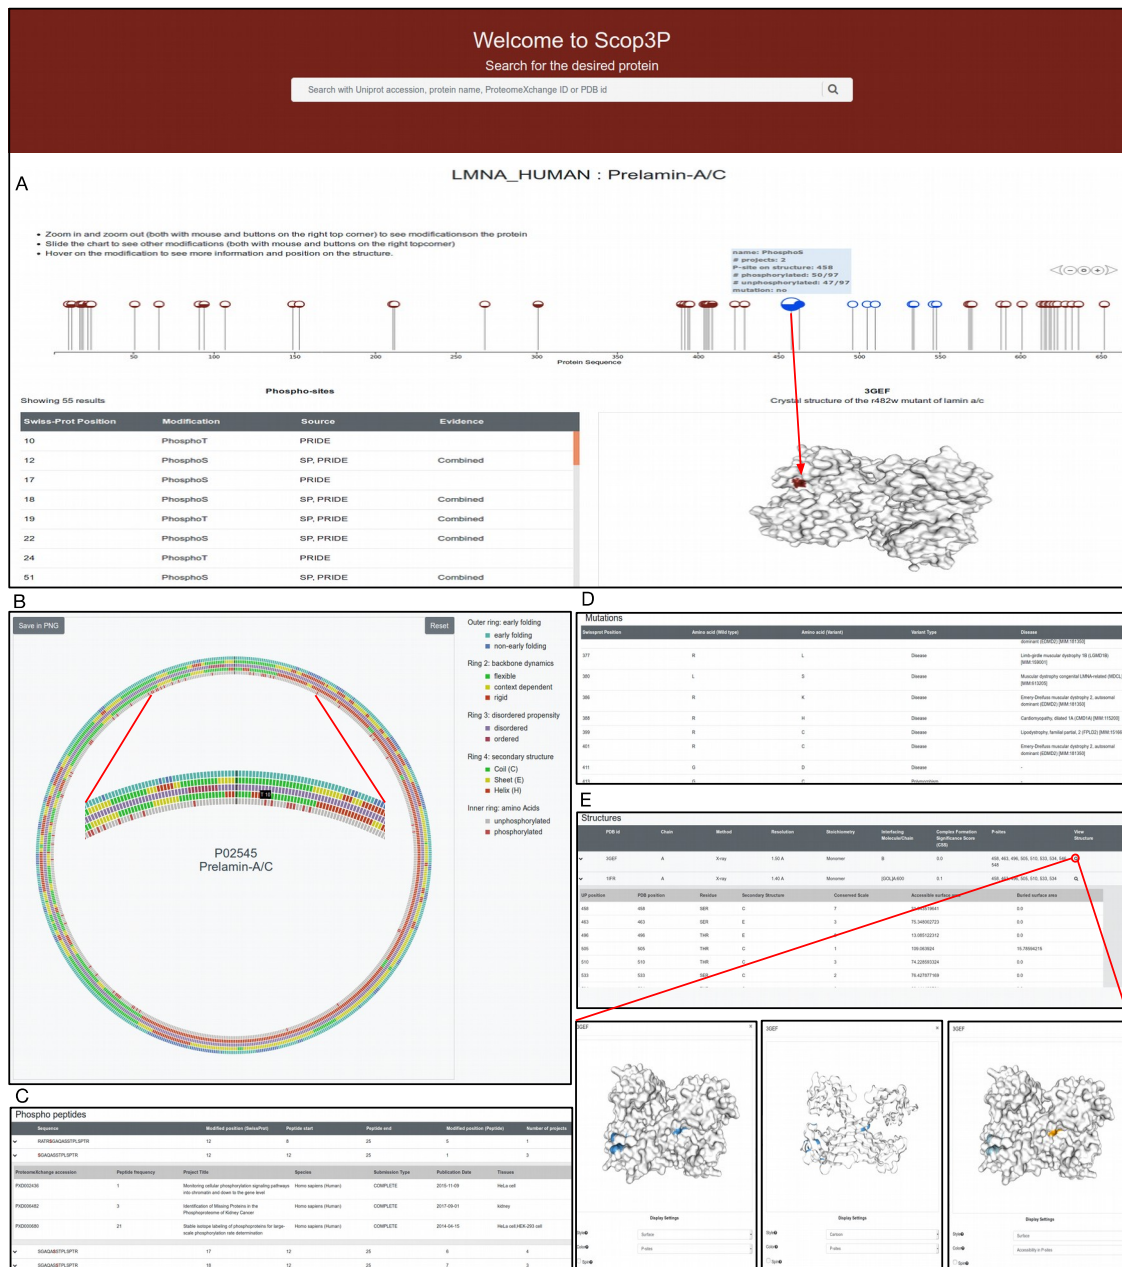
Welcome to Scop3P
Search for the desired protein
Search with Uniprot accession, protein name, ProteomeXchange ID or PDB id

A

LMNA_HUMAN : Prelamin-A/C

• Zoom in and zoom out (both with mouse and buttons on the right top corner) to see modificationson the protein
• Slide the chart to see other modifications (both with mouse and buttons on the right topcorner)
• Hover on the modification to see more information and position on the structure.

name: PhosphoS
# projects: 2
P-site on structure: 458
# phosphorylated: 50/97
# unphosphorylated: 47/97
mutation: no

50 100 150 200 250 300 350 400 450 500 550 600 650
Protein Sequence

Showing 55 results

Phospho-sites

3GEF
Crystal structure of the r482w mutant of lamin a/c

| Swiss-Prot Position | Modification | Source | Evidence |
|---|---|---|---|
| 10 | PhosphoT | PRIDE | |
| 12 | PhosphoS | SP, PRIDE | Combined |
| 17 | PhosphoS | PRIDE | |
| 18 | PhosphoS | SP, PRIDE | Combined |
| 19 | PhosphoT | SP, PRIDE | Combined |
| 22 | PhosphoS | SP, PRIDE | Combined |
| 24 | PhosphoT | PRIDE | |
| 51 | PhosphoS | SP, PRIDE | Combined |

B

Save in PNG
Reset

P02545
Prelamin-A/C

Outer ring: early folding
early folding
non-early folding
Ring 2: backbone dynamics
flexible
context dependent
rigid
Ring 3: disordered propensity
disordered
ordered
Ring 4: secondary structure
Coil (C)
Sheet (E)
Helix (H)
Inner ring: amino Acids
unphosphorylated
phosphorylated

C

Phospho peptides

| Sequence | Modified position (SwissProt) | Peptide start | Peptide end | Modified position (Peptide) | Number of projects |
|---|---|---|---|---|---|
| RATRSGAQASSTPLSPTR | 12 | 8 | 25 | 5 | 1 |
| SGAQASSTPLSPTR | 12 | 12 | 25 | 1 | 3 |

| ProteomeXchange accession | Peptide frequency | Project Title | Species | Submission Type | Publication Date | Tissues |
|---|---|---|---|---|---|---|
| PXD002436 | 1 | Monitoring cellular phosphorylation signaling pathways into chromatin and down to the gene level | Homo sapiens (Human) | COMPLETE | 2016-11-09 | HeLa cell |
| PXD006482 | 3 | Identification of Missing Proteins in the Phosphoproteome of Kidney Cancer | Homo sapiens (Human) | COMPLETE | 2017-09-01 | kidney |
| PXD000680 | 21 | Stable isotope labeling of phosphoproteins for large-scale phosphorylation rate determination | Homo sapiens (Human) | COMPLETE | 2014-04-15 | HeLa cell,HEK-293 cell |

| SGAQASSTPLSPTR | 17 | 12 | 25 | 6 | 4 |
| SGAQASSTPLSPTR | 18 | 12 | 25 | 7 | 3 |

D

Mutations

| Swissprot Position | Amino acid (Wild type) | Amino acid (Variant) | Variant Type | Disease |
|---|---|---|---|---|
| 377 | R | L | Disease | Limb-girdle muscular dystrophy 1B (LGMD1B) [MIM:159001] |
| 380 | L | S | Disease | Muscular dystrophy congenital LMNA-related (MDCL) [MIM:613205] |
| 386 | R | K | Disease | Emery-Dreifuss muscular dystrophy 2, autosomal dominant (EDMD2) [MIM:181350] |
| 388 | R | H | Disease | Cardiomyopathy, dilated 1A (CMD1A) [MIM:115200] |
| 399 | R | C | Disease | Lipodystrophy, familial partial, 2 (FPLD2) [MIM:15166 |
| 401 | R | C | Disease | Emery-Dreifuss muscular dystrophy 2, autosomal dominant (EDMD2) [MIM:181350] |
| 411 | G | D | Disease | - |

E

Structures

| PDB id | Chain | Method | Resolution | Stoichiometry | Interfacing Molecule/Chain | Complex Formation Significance Score (CSS) | P-sites | View Structure |
|---|---|---|---|---|---|---|---|---|
| 3GEF | A | X-ray | 1.50 A | Monomer | B | 0.0 | 458, 463, 496, 505, 510, 533, 534, 546 | |
| 1IFR | A | X-ray | 1.40 A | Monomer | [GOL]A:600 | 0.1 | 458, 463, 496, 505, 510, 533, 534 | |

| UP position | PDB position | Residue | Secondary Structure | Conserved Scale | Accessible surface area | Buried surface area |
|---|---|---|---|---|---|---|
| 458 | 458 | SER | C | 7 | | 0.0 |
| 463 | 463 | SER | E | 3 | 75.346062723 | 0.0 |
| 496 | 496 | THR | E | 3 | 13.085122312 | 0.0 |
| 505 | 505 | THR | C | 1 | 108.063624 | 15.78504219 |
| 510 | 510 | THR | C | 3 | 74.226093324 | 0.0 |
| 533 | 533 | SER | C | 2 | 78.427877169 | 0.0 |

3GEF
Display Settings
Style Surface
Color P-sites

3GEF
Display Settings
Style Cartoon
Color P-sites

3GEF
Display Settings
Style Surface
Color Accessibility in P-sites